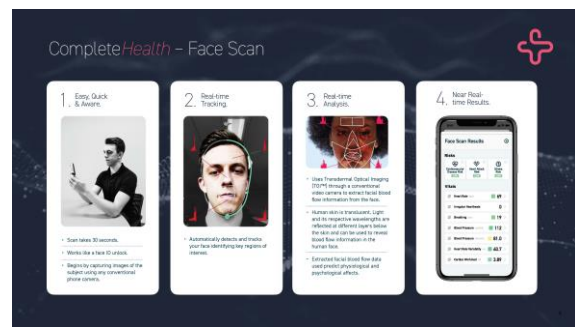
CompleteHealth – Face Scan

1. Easy, Quick & Aware.

Scan takes 30 seconds.

Works like a face ID unlock.

Begins by capturing images of the subject using any conventional phone camera.

2. Real-time Tracking.

Automatically detects and tracks your face identifying key regions of interest.

3. Real-time Analysis.

Uses Transdermal Optical Imaging (TOI™) through a conventional video camera to extract facial blood flow information from the face.

Human skin is translucent. Light and its respective wavelengths are reflected at different layers below the skin and can be used to reveal blood flow information in the human face.

Extracted facial blood flow data used predict physiological and psychological affects.

4. Near Real-time Results.

Face Scan Results

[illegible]